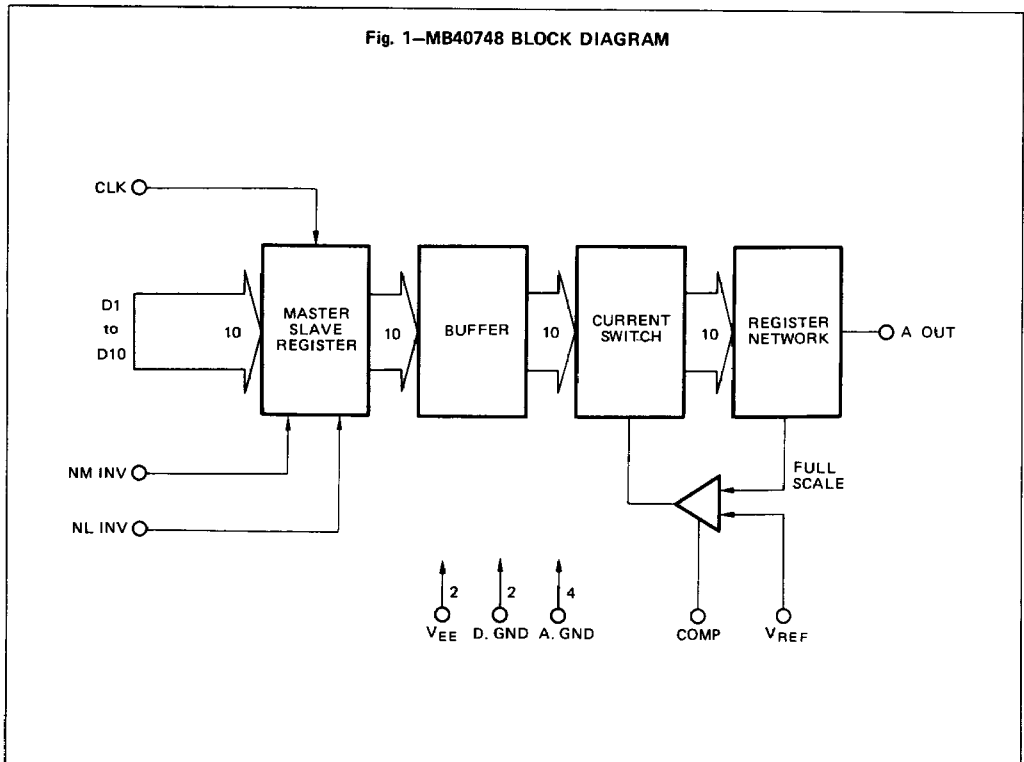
Fig. 1—MB40748 BLOCK DIAGRAM

CLK

D1
to
D10

10

MASTER
SLAVE
REGISTER

10

BUFFER

10

CURRENT
SWITCH

10

REGISTER
NETWORK

A OUT

NM INV

NL INV

FULL
SCALE

2
$V_{EE}$

2
D. GND

4
A. GND

COMP

$V_{REF}$